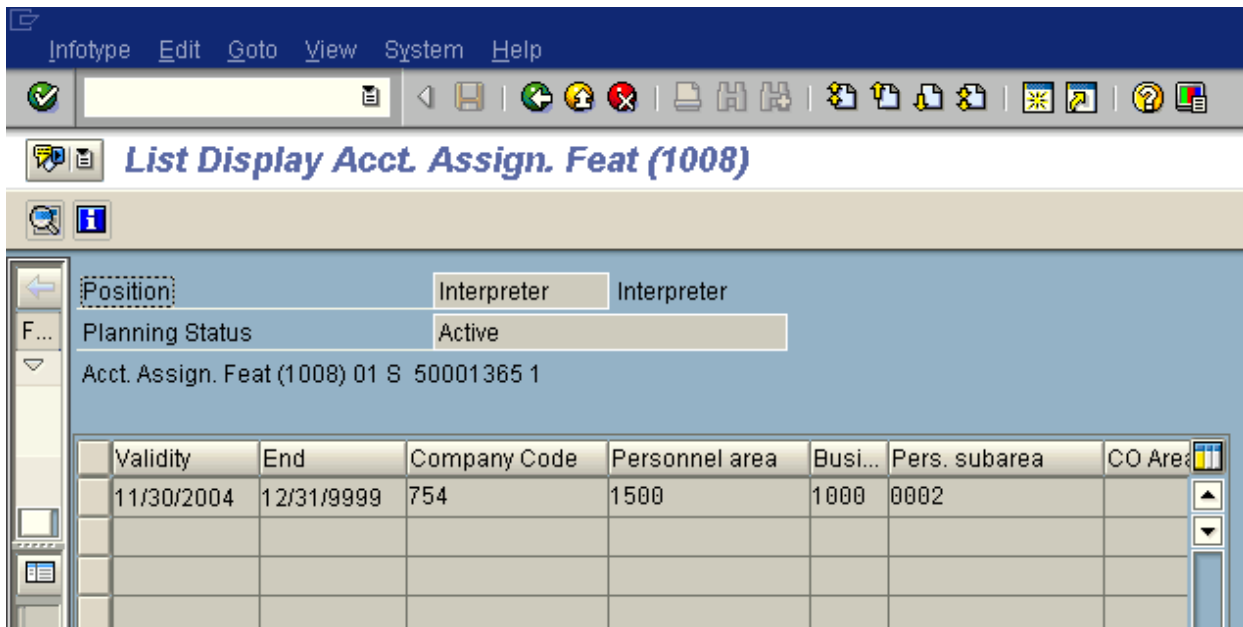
Infotype Edit Goto View System Help

List Display Acct. Assign. Feat (1008)

F...

Position | Interpreter | Interpreter
Planning Status | Active

Acct. Assign. Feat (1008) 01 S 50001365 1

| | Validity | End | Company Code | Personnel area | Busi... | Pers. subarea | CO Area |
|---|---|---|---|---|---|---|---|
| | 11/30/2004 | 12/31/9999 | 754 | 1500 | 1000 | 0002 | |
| | | | | | | | |
| | | | | | | | |
| | | | | | | | |